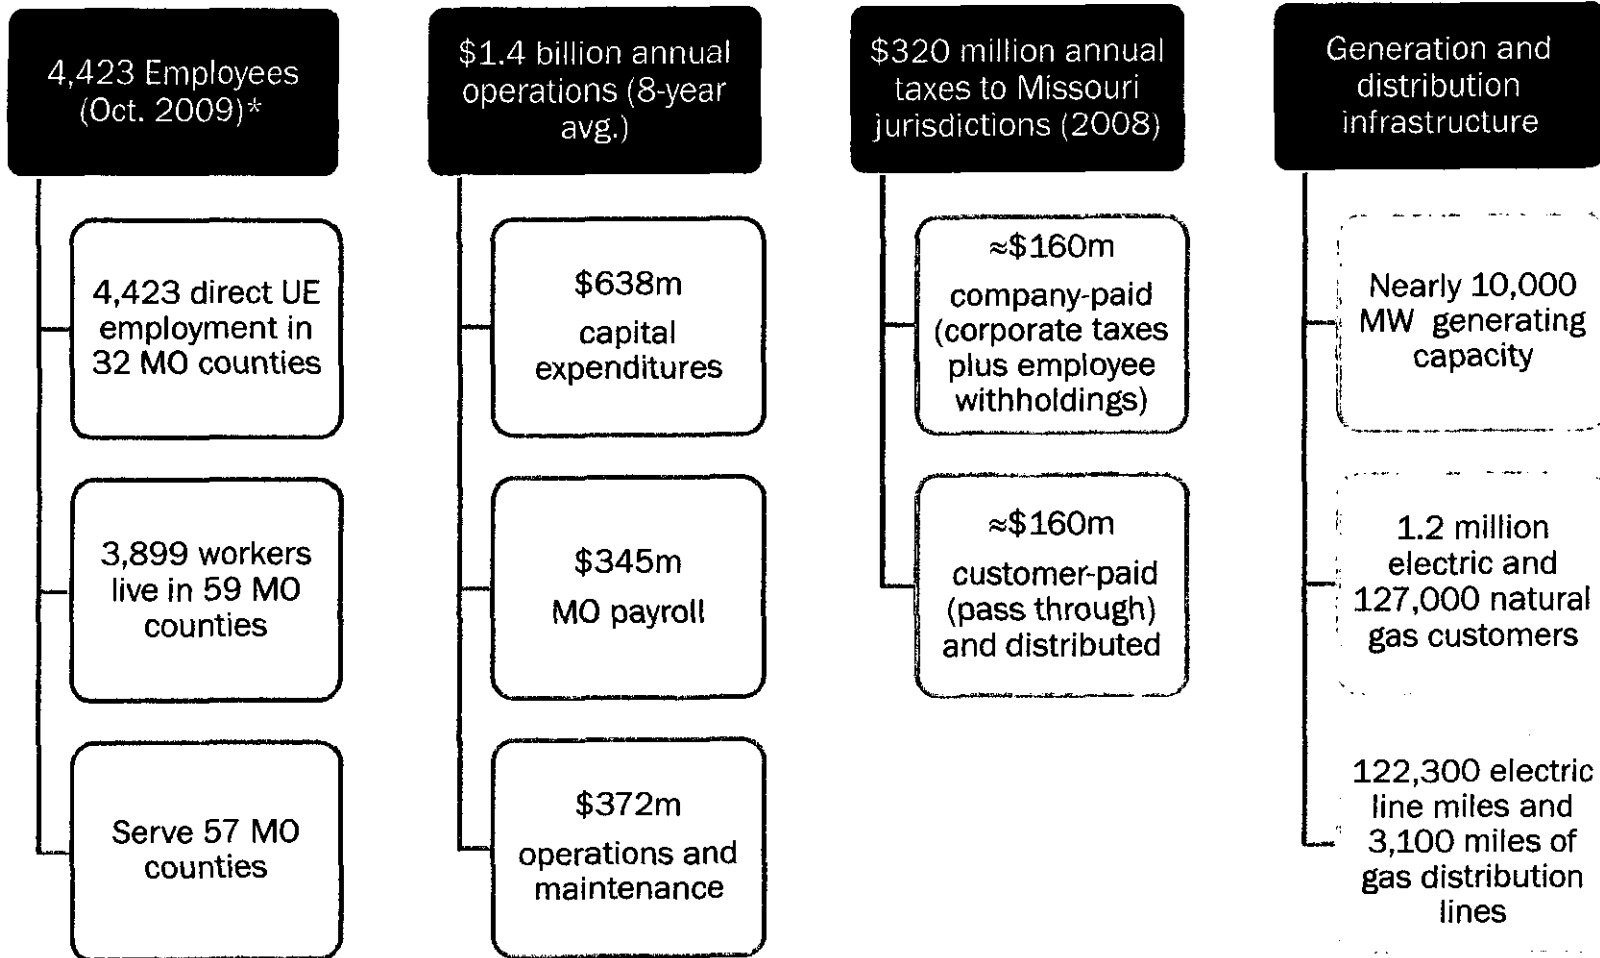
4,423 Employees (Oct. 2009)*

4,423 direct UE employment in 32 MO counties

3,899 workers live in 59 MO counties

Serve 57 MO counties

$1.4 billion annual operations (8-year avg.)

$638m capital expenditures

$345m MO payroll

$372m operations and maintenance

$320 million annual taxes to Missouri jurisdictions (2008)

≈$160m company-paid (corporate taxes plus employee withholdings)

≈$160m customer-paid (pass through) and distributed

Generation and distribution infrastructure

Nearly 10,000 MW generating capacity

1.2 million electric and 127,000 natural gas customers

122,300 electric line miles and 3,100 miles of gas distribution lines